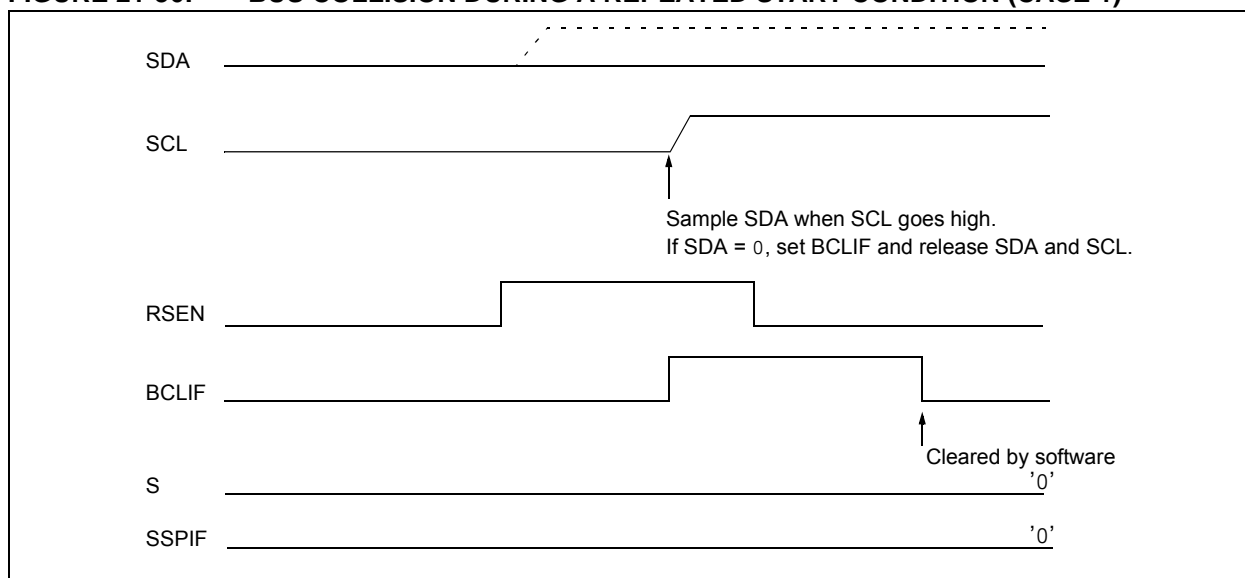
FIGURE 21-36: BUS COLLISION DURING A REPEATED START CONDITION (CASE 1)

SDA

SCL

Sample SDA when SCL goes high.
If SDA = 0, set BCLIF and release SDA and SCL.

RSEN

BCLIF

Cleared by software

S

'0'

SSPIF

'0'